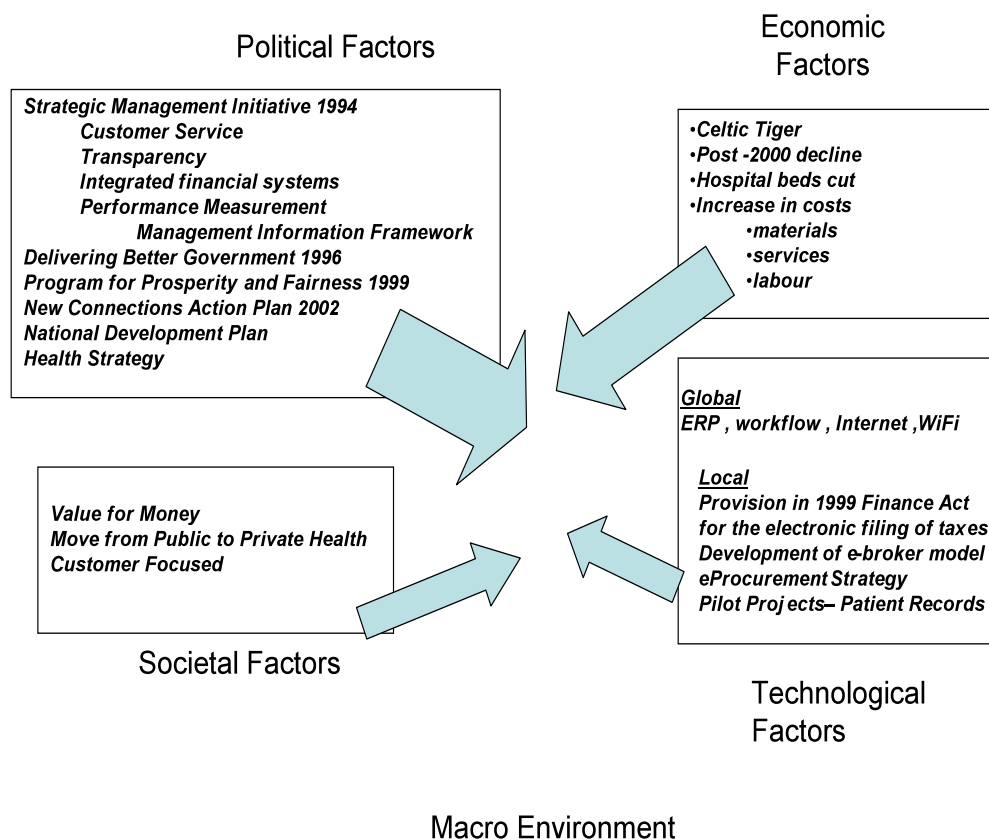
Political Factors

Strategic Management Initiative 1994
Customer Service
Transparency
Integrated financial systems
Performance Measurement
Management Information Framework
Delivering Better Government 1996
Program for Prosperity and Fairness 1999
New Connections Action Plan 2002
National Development Plan
Health Strategy

Economic Factors

•Celtic Tiger
•Post -2000 decline
•Hospital beds cut
•Increase in costs
•materials
•services
•labour

Global
ERP , workflow , Internet ,WiFi

Local
Provision in 1999 Finance Act for the electronic filing of taxes
Development of e-broker model
eProcurement Strategy
Pilot Projects– Patient Records

Value for Money
Move from Public to Private Health
Customer Focused

Societal Factors

Technological Factors

Macro Environment